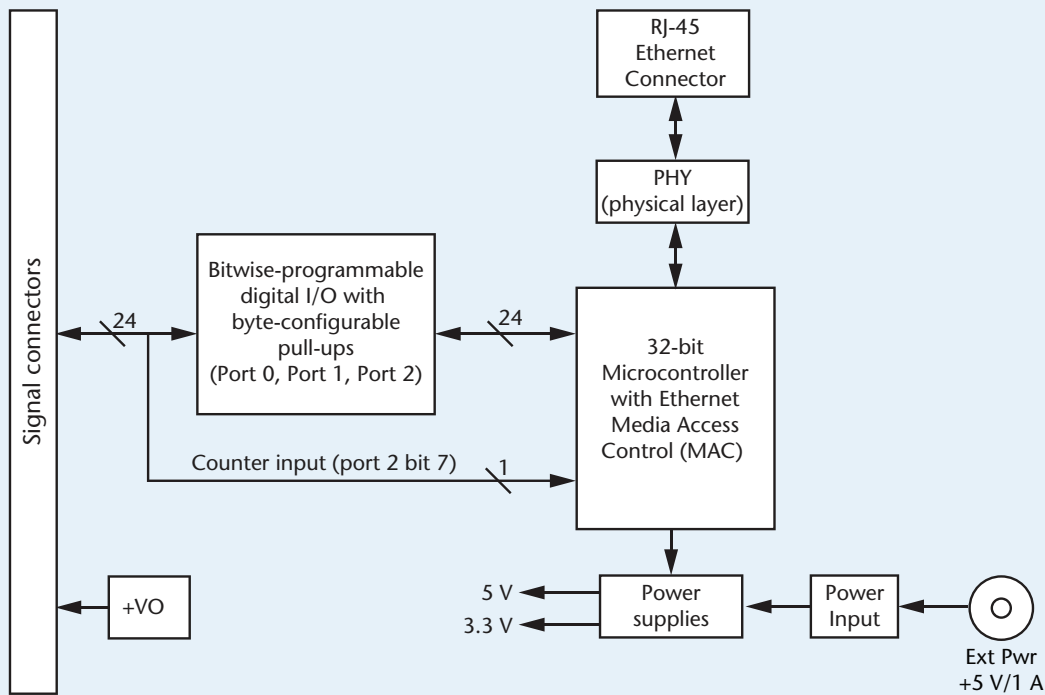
Signal connectors

RJ-45 Ethernet Connector

PHY (physical layer)

Bitwise-programmable digital I/O with byte-configurable pull-ups (Port 0, Port 1, Port 2)

24

24

32-bit Microcontroller with Ethernet Media Access Control (MAC)

Counter input (port 2 bit 7)

1

+VO

5 V

3.3 V

Power supplies

Power Input

Ext Pwr +5 V/1 A